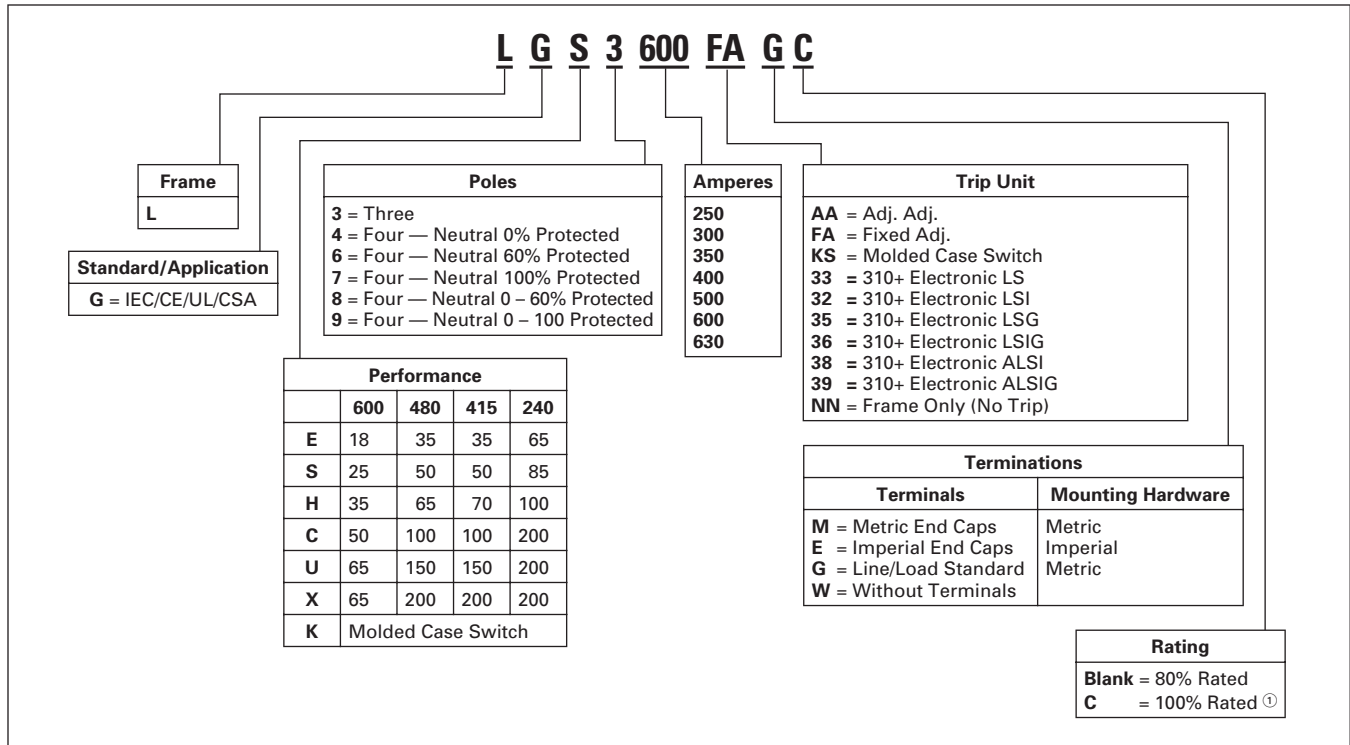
L G S 3 600 FA G C

| Frame |
|---|
| **L** |

| Standard/Application |
|---|
| **G** = IEC/CE/UL/CSA |

| Poles |
|---|
| **3** = Three<br>**4** = Four — Neutral 0% Protected<br>**6** = Four — Neutral 60% Protected<br>**7** = Four — Neutral 100% Protected<br>**8** = Four — Neutral 0 – 60% Protected<br>**9** = Four — Neutral 0 – 100 Protected |

| Amperes |
|---|
| **250**<br>**300**<br>**350**<br>**400**<br>**500**<br>**600**<br>**630** |

| Trip Unit |
|---|
| **AA** = Adj. Adj.<br>**FA** = Fixed Adj.<br>**KS** = Molded Case Switch<br>**33** = 310+ Electronic LS<br>**32** = 310+ Electronic LSI<br>**35** = 310+ Electronic LSG<br>**36** = 310+ Electronic LSIG<br>**38** = 310+ Electronic ALSI<br>**39** = 310+ Electronic ALSIG<br>**NN** = Frame Only (No Trip) |

| Performance | | | | |
|---|---|---|---|---|
| | **600** | **480** | **415** | **240** |
| **E** | 18 | 35 | 35 | 65 |
| **S** | 25 | 50 | 50 | 85 |
| **H** | 35 | 65 | 70 | 100 |
| **C** | 50 | 100 | 100 | 200 |
| **U** | 65 | 150 | 150 | 200 |
| **X** | 65 | 200 | 200 | 200 |
| **K** | Molded Case Switch | | | |

| Terminations | |
|---|---|
| **Terminals** | **Mounting Hardware** |
| **M** = Metric End Caps<br>**E** = Imperial End Caps<br>**G** = Line/Load Standard<br>**W** = Without Terminals | Metric<br>Imperial<br>Metric |

| Rating |
|---|
| **Blank** = 80% Rated<br>**C** = 100% Rated ① |